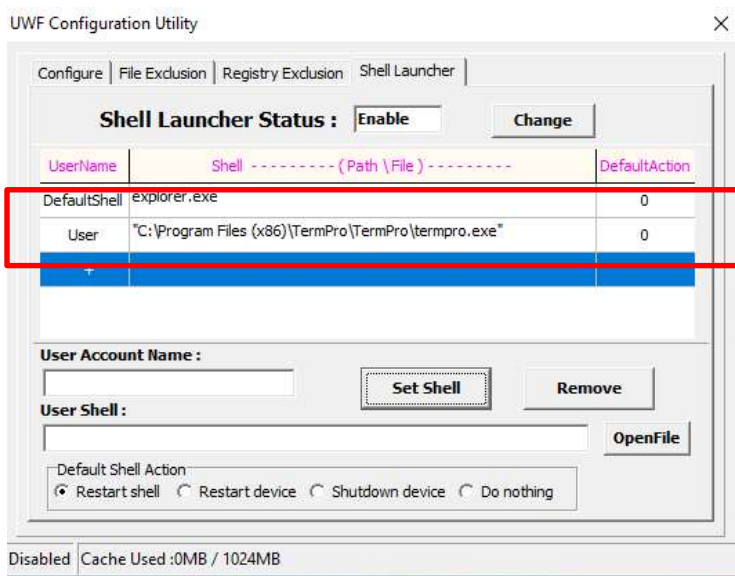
UWF Configuration Utility

Configure | File Exclusion | Registry Exclusion | Shell Launcher

Shell Launcher Status : Enable Change

| UserName | Shell ---------- ( Path \ File ) ---------- | DefaultAction |
|---|---|---|
| DefaultShell | explorer.exe | 0 |
| User | "C:\Program Files (x86)\TermPro\TermPro\termpro.exe" | 0 |
| + | | |

User Account Name :

Set Shell

Remove

User Shell :

OpenFile

Default Shell Action
Restart shell Restart device Shutdown device Do nothing

Disabled Cache Used :0MB / 1024MB